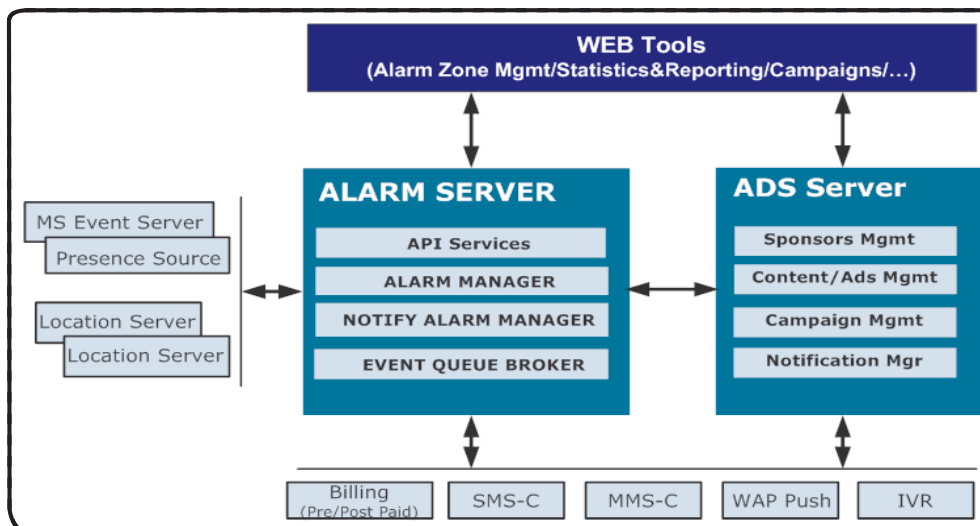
WEB Tools
(Alarm Zone Mgmt/Statistics&Reporting/Campaigns/...)

MS Event Server
Presence Source

Location Server
Location Server

ALARM SERVER
API Services
ALARM MANAGER
NOTIFY ALARM MANAGER
EVENT QUEUE BROKER

ADS Server
Sponsors Mgmt
Content/Ads Mgmt
Campaign Mgmt
Notification Mgr

Billing
(Pre/Post Paid)
SMS-C
MMS-C
WAP Push
IVR